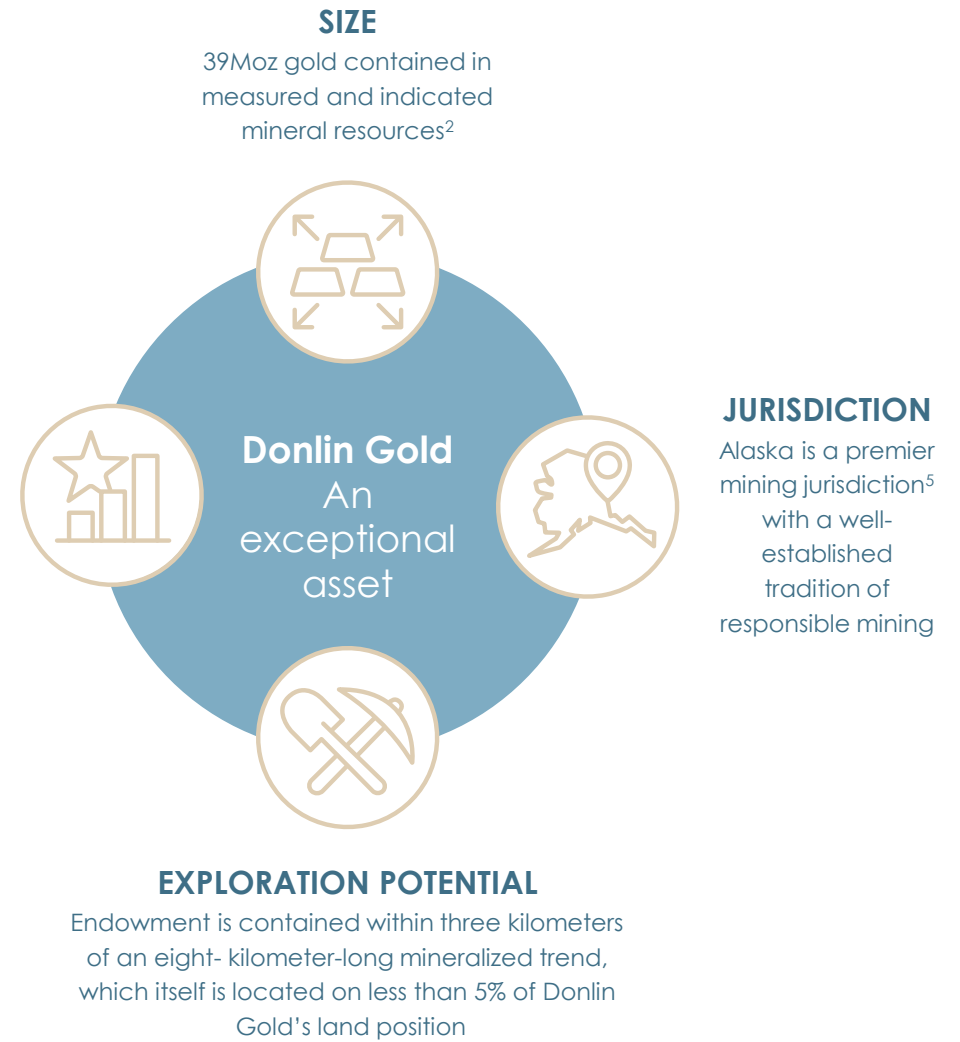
SIZE
39Moz gold contained in measured and indicated mineral resources$^{2}$

Donlin Gold
An exceptional asset

JURISDICTION
Alaska is a premier mining jurisdiction$^{5}$ with a well-established tradition of responsible mining

EXPLORATION POTENTIAL
Endowment is contained within three kilometers of an eight- kilometer-long mineralized trend, which itself is located on less than 5% of Donlin Gold's land position